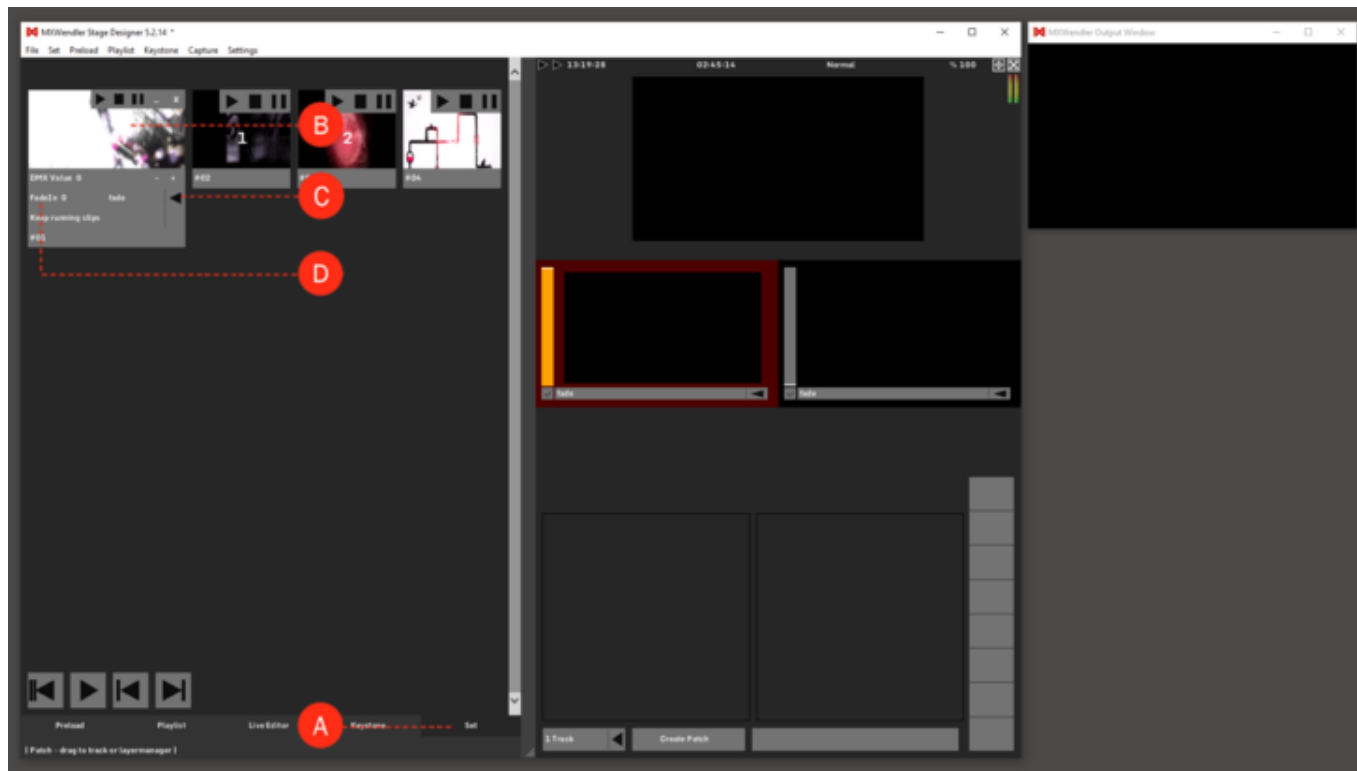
MXWendler Stage Designer 5.2.14 *

File Set Preload Playlist Keystone Capture Settings

DMX Value 0

FadeIn 0 fade

Keep running clips

#01

#02

#04

1

2

B

C

D

13:19:28 02:45:14 Normal % 100

fade

fade

Preload Playlist Live Editor Keystone Set

A

[ Patch - drag to track or layermanager ]

1 Track

Create Patch

MXWendler Output Window